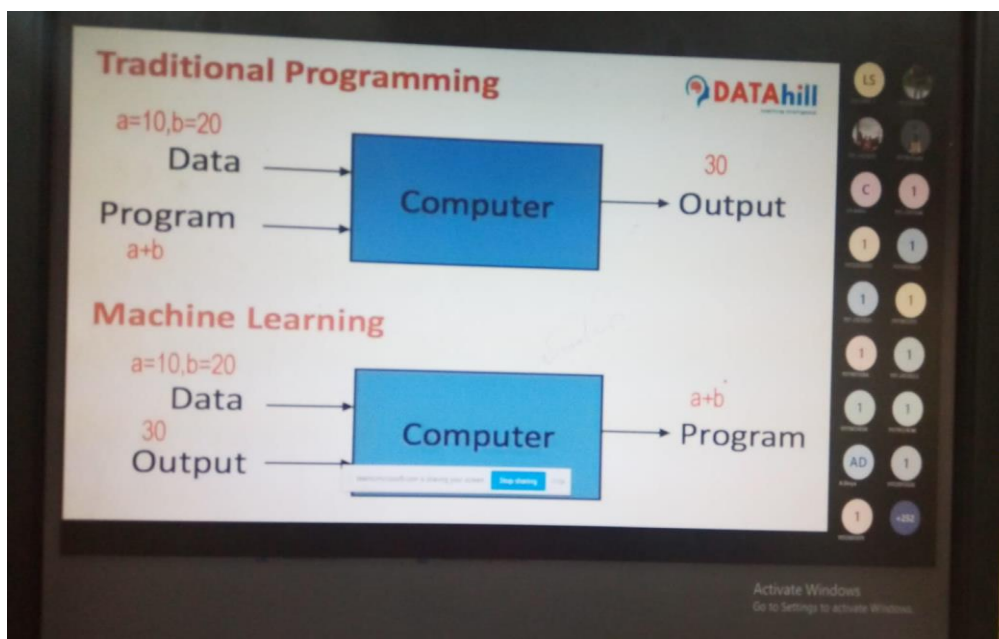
Traditional Programming

DATAhill

a=10,b=20
Data

Program
a+b

Computer

30
Output

Machine Learning

a=10,b=20
Data

30
Output

Computer

a+b
Program

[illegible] is sharing your screen. Stop sharing Hide

LS

C 1

1 1

1 1

1 1

1 1

AD 1

1 +252

Activate Windows
Go to Settings to activate Windows.